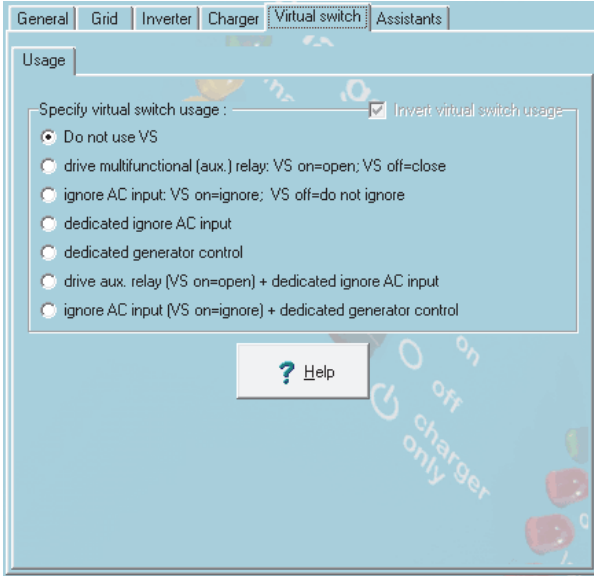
General | Grid | Inverter | Charger | Virtual switch | Assistants

Usage

Specify virtual switch usage :

Invert virtual switch usage

Do not use VS

drive multifunctional (aux.) relay: VS on=open; VS off=close

ignore AC input: VS on=ignore; VS off=do not ignore

dedicated ignore AC input

dedicated generator control

drive aux. relay (VS on=open) + dedicated ignore AC input

ignore AC input (VS on=ignore) + dedicated generator control

? Help

on

off

charger only